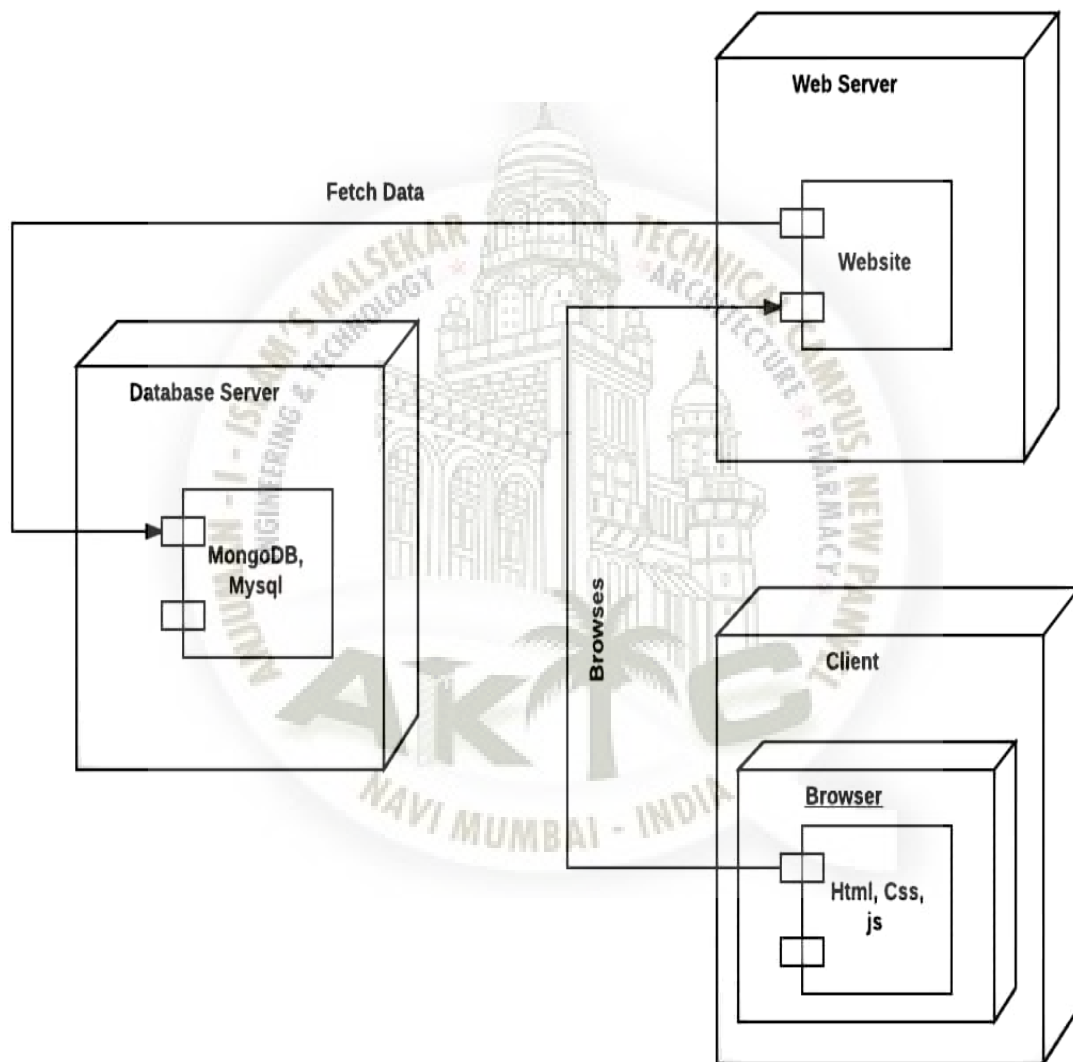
Web Server

Fetch Data

Website

Database Server

MongoDB, Mysql

Browses

Client

Browser

Html, Css, js

ANJUMAN - I - ISLAM'S KALSEKAR TECHNICAL CAMPUS NEW PANVEL
ENGINEERING & TECHNOLOGY * ARCHITECTURE * PHARMACY
AKTC
NAVI MUMBAI - INDIA